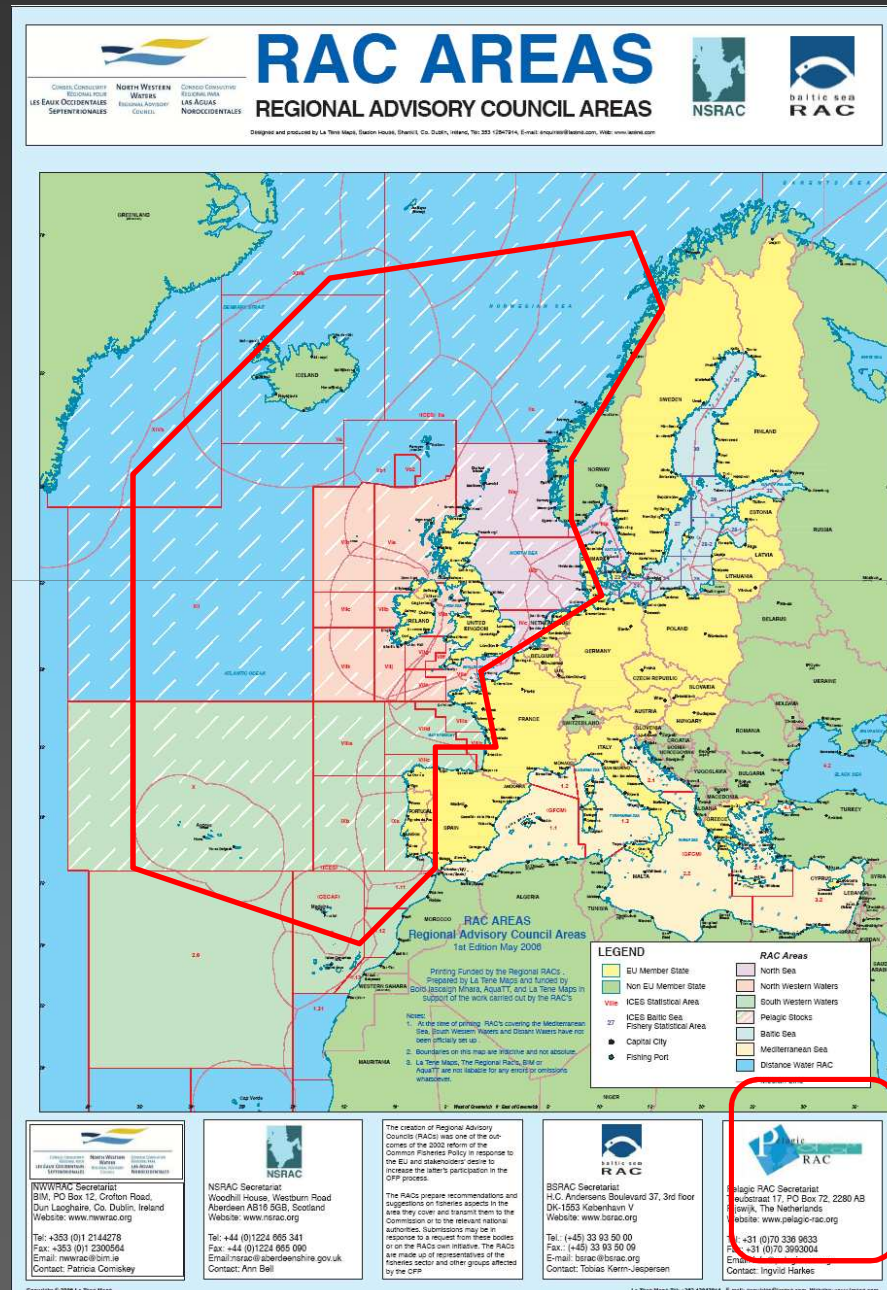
CONSEIL CONSULTATIF RÉGIONAL POUR LES EAUX OCCIDENTALES SEPTENTRIONALES
NORTH WESTERN WATERS REGIONAL ADVISORY COUNCIL
CONSEJO CONSULTIVO REGIONAL PARA LAS AGUAS NOROCCIDENTALES

RAC AREAS
REGIONAL ADVISORY COUNCIL AREAS

Designed and produced by Lá Tene Maps, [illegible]

NSRAC

baltic sea RAC

GREENLAND
DENMARK STRAIT
ICELAND
NORWEGIAN SEA
NORTH SEA
ATLANTIC OCEAN
SWEDEN
FINLAND
NORWAY
ESTONIA
RUSSIA
LATVIA
LITHUANIA
BELARUS
IRELAND
UNITED KINGDOM
GERMANY
POLAND
UKRAINE
FRANCE
SWITZERLAND
AUSTRIA
HUNGARY
ROMANIA
ITALY
PORTUGAL
SPAIN
BLACK SEA
TURKEY
MALTA
ALGERIA
MOROCCO
WESTERN SAHARA
MAURITANIA
Cape Verde
NIGER
XIVb
XIVa
Va
Vb
IVa
IVb
IVc
VIa
VIb
VIIa
VIIb
VIIc
VIIk
VIIj
VIIh
VIIe
VIIIa
VIIIb
VIIId
VIIIc
IXa
IXb
X
XII
(CECAF)
(GFCM)
1.1
1.2
1.3
2.1
2.2
3.2
4.2
1.11
1.12
1.13
1.31
2.6
34.1.1

RAC AREAS
Regional Advisory Council Areas
1st Edition May 2006

Printing Funded by the Regional RACs. Prepared by La Tene Maps and funded by Bord Iascaigh Mhara, AquaTT, and La Tene Maps in support of the work carried out by the RAC's

Notes:
1. At the time of printing RAC's covering the Mediterranean Sea, South Western Waters and Distant Waters have not been officially set up.
2. Boundaries on this map are indicative and not absolute.
3. La Tene Maps, The Regional RACs, BIM or AquaTT are not liable for any errors or omissions whatsoever.

LEGEND
EU Member State
Non EU Member State
VIIe ICES Statistical Area
27 ICES Baltic Sea Fishery Statistical Area
Capital City
Fishing Port

RAC Areas
North Sea
North Western Waters
South Western Waters
Pelagic Stocks
Baltic Sea
Mediterranean Sea
Distance Water RAC

West of Greenwich | East of Greenwich

NWWRAC Secretariat
BIM, PO Box 12, Crofton Road, Dun Laoghaire, Co. Dublin, Ireland
Website: www.nwwrac.org

Tel: +353 (0)1 2144278
Fax: +353 (0)1 2300564
Email: nwwrac@bim.ie
Contact: Patricia Comiskey

NSRAC
NSRAC Secretariat
Woodhill House, Westburn Road
Aberdeen AB16 5GB, Scotland
Website: www.nsrac.org

Tel: +44 (0)1224 665 341
Fax: +44 (0)1224 665 090
Email:nsrac@aberdeenshire.gov.uk
Contact: Ann Bell

The creation of Regional Advisory Councils (RACs) was one of the outcomes of the 2002 reform of the Common Fisheries Policy in response to the EU and stakeholders' desire to increase the latter's participation in the CFP process.

The RACs prepare recommendations and suggestions on fisheries aspects in the area they cover and transmit them to the Commission or to the relevant national authorities. Submissions may be in response to a request from these bodies or on the RACs own initiative. The RACs are made up of representatives of the fisheries sector and other groups affected by the CFP

baltic sea RAC
BSRAC Secretariat
H.C. Andersens Boulevard 37, 3rd floor
DK-1553 København V
Website: www.bsrac.org

Tel.: (+45) 33 93 50 00
Fax.: (+45) 33 93 50 09
E-mail: bsrac@bsrac.org
Contact: Tobias Kern-Jespersen

Pelagic RAC
Pelagic RAC Secretariat
Treubstraat 17, PO Box 72, 2280 AB Rijswijk, The Netherlands
Website: www.pelagic-rac.org

Tel: +31 (0)70 336 9633
Fax: +31 (0)70 3993004
Email: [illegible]
Contact: Ingvild Harkes